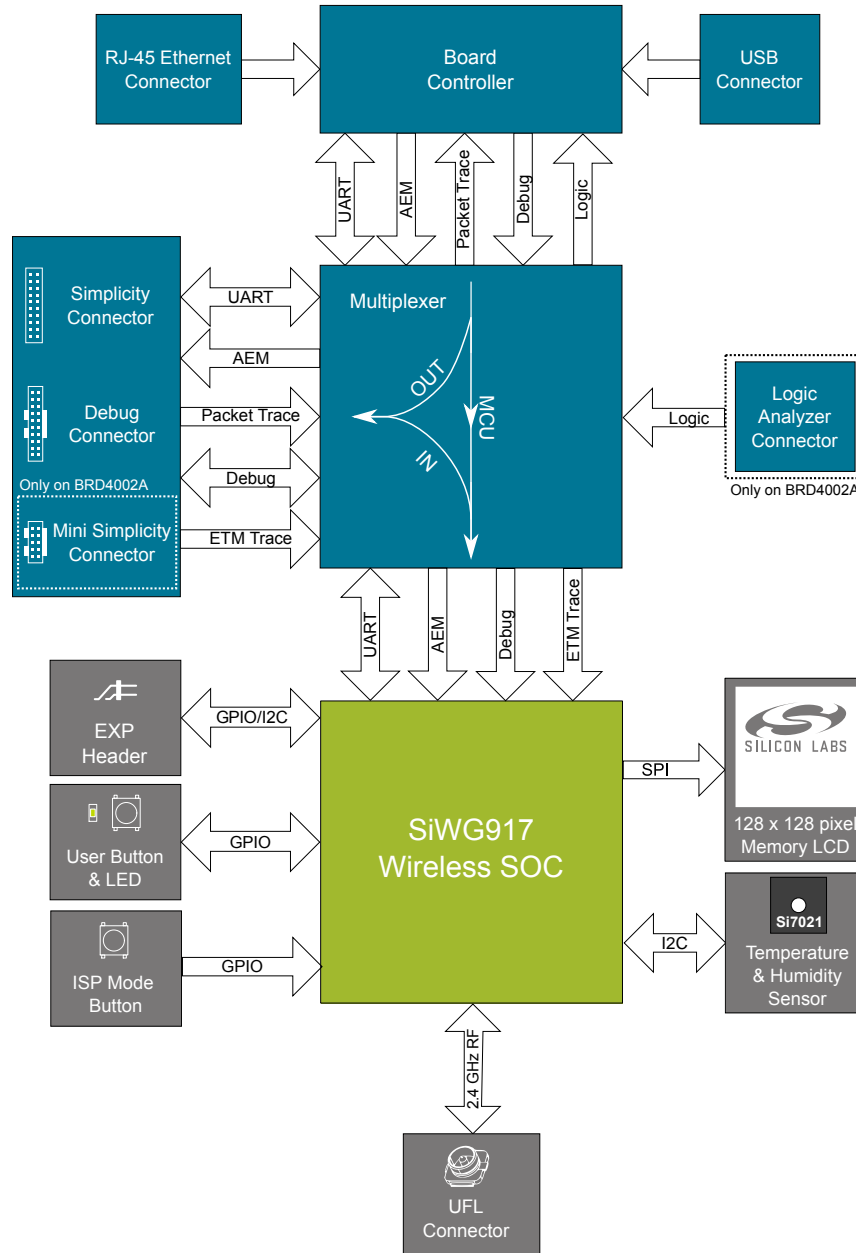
RJ-45 Ethernet Connector

Board Controller

USB Connector

UART

AEM

Packet Trace

Debug

Logic

Simplicity Connector

Debug Connector

Only on BRD4002A

Mini Simplicity Connector

UART

AEM

Packet Trace

Debug

ETM Trace

Multiplexer

OUT

MCU

IN

Logic

Logic Analyzer Connector

Only on BRD4002A

UART

AEM

Debug

ETM Trace

EXP Header

GPIO/I2C

User Button & LED

GPIO

ISP Mode Button

GPIO

SiWG917 Wireless SOC

SPI

SILICON LABS

128 x 128 pixel Memory LCD

Si7021

I2C

Temperature & Humidity Sensor

2.4 GHz RF

UFL Connector